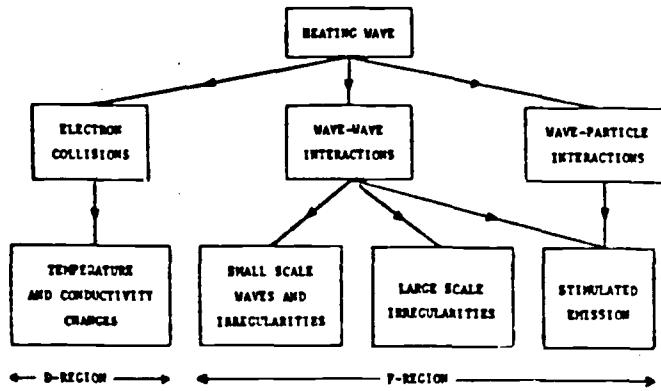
HEATING WAVE

ELECTRON COLLISIONS

WAVE-WAVE INTERACTIONS

WAVE-PARTICLE INTERACTIONS

TEMPERATURE AND CONDUCTIVITY CHANGES

SMALL SCALE WAVES AND IRREGULARITIES

LARGE SCALE IRREGULARITIES

STIMULATED EMISSION

D-REGION

F-REGION